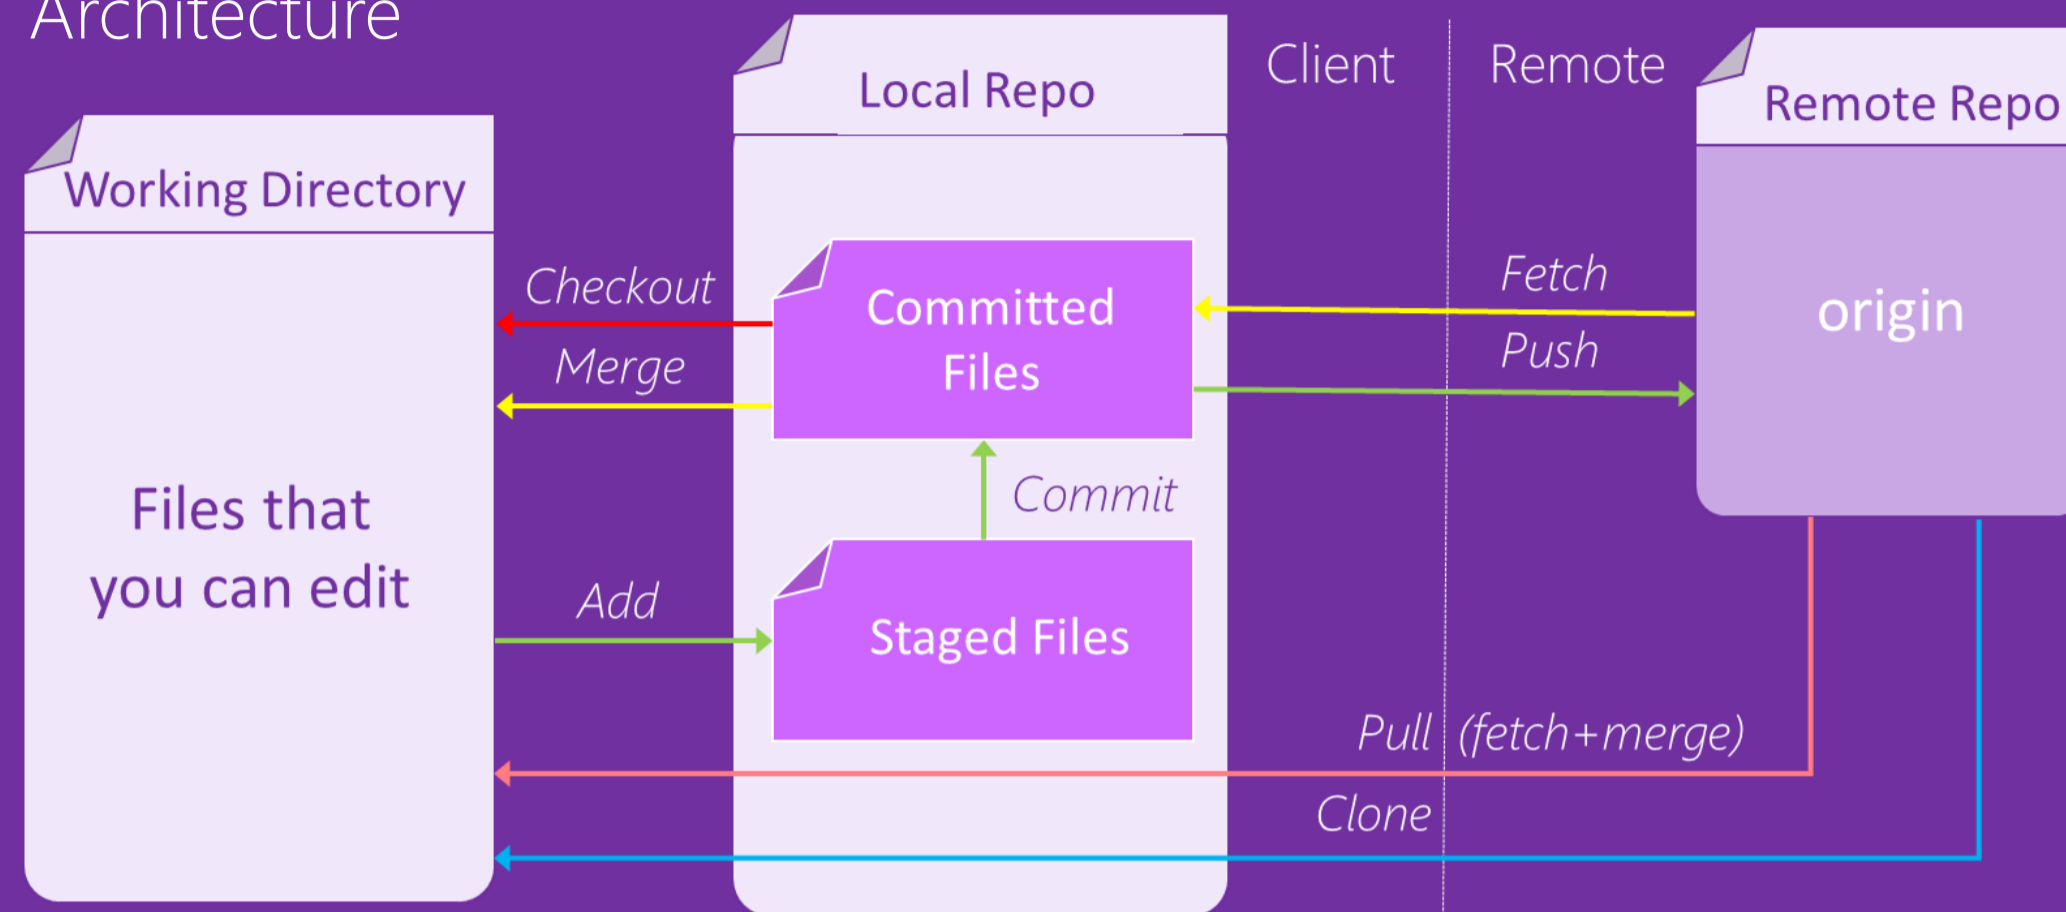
Architecture

Working Directory

Files that you can edit

Checkout

Merge

Add

Local Repo

Committed Files

Commit

Staged Files

Client

Remote

Fetch

Push

Remote Repo

origin

Pull (fetch+merge)

Clone